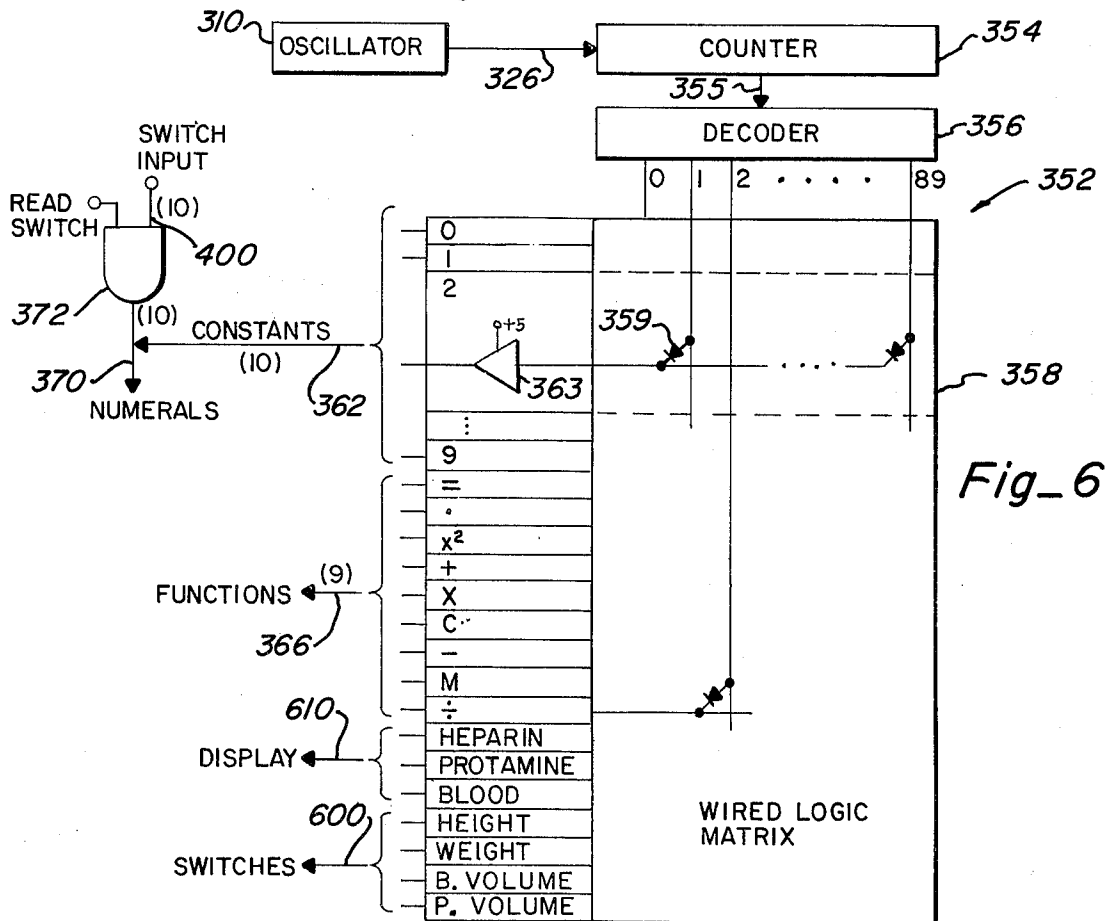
310
OSCILLATOR
326
COUNTER
354
355
DECODER
356
0 1 2 . . . . 89
352
SWITCH INPUT
READ SWITCH
(10)
400
372
(10)
CONSTANTS
(10)
370
NUMERALS
362
0
1
2
+5
363
359
358
:
9
Fig_6
=
.
$x^2$
+
X
C
−
M
÷
FUNCTIONS
(9)
366
610
DISPLAY
HEPARIN
PROTAMINE
BLOOD
600
SWITCHES
HEIGHT
WEIGHT
B. VOLUME
P. VOLUME
WIRED LOGIC MATRIX